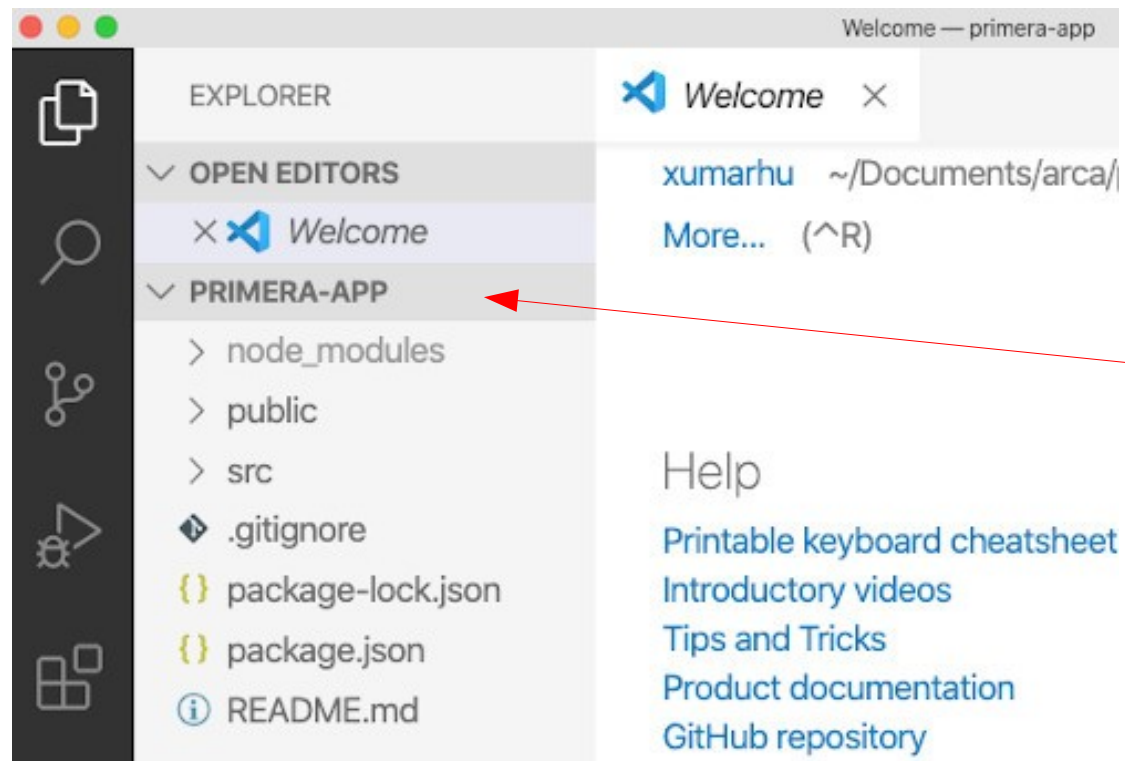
Welcome — primera-app

EXPLORER

Welcome ×

OPEN EDITORS

× Welcome

PRIMERA-APP

node_modules

public

src

.gitignore

package-lock.json

package.json

README.md

xumarhu ~/Documents/arca/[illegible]

More... (^R)

Help

Printable keyboard cheatsheet

Introductory videos

Tips and Tricks

Product documentation

GitHub repository